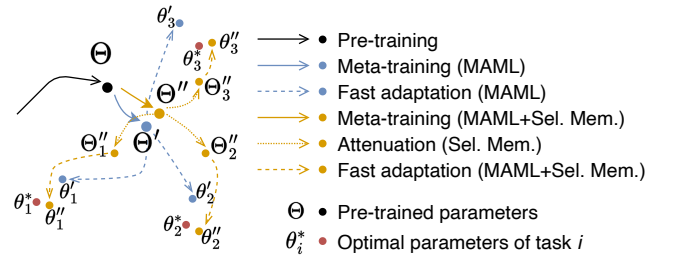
$\theta'_3$
$\theta^*_3$ $\theta''_3$
$\Theta$
$\Theta''$ $\Theta''_3$
$\Theta'$
$\Theta''_1$
$\Theta''_2$
$\theta^*_1$ $\theta'_1$
$\theta''_1$
$\theta'_2$
$\theta^*_2$ $\theta''_2$

Pre-training
Meta-training (MAML)
Fast adaptation (MAML)
Meta-training (MAML+Sel. Mem.)
Attenuation (Sel. Mem.)
Fast adaptation (MAML+Sel. Mem.)

$\Theta$ Pre-trained parameters
$\theta^*_i$ Optimal parameters of task $i$